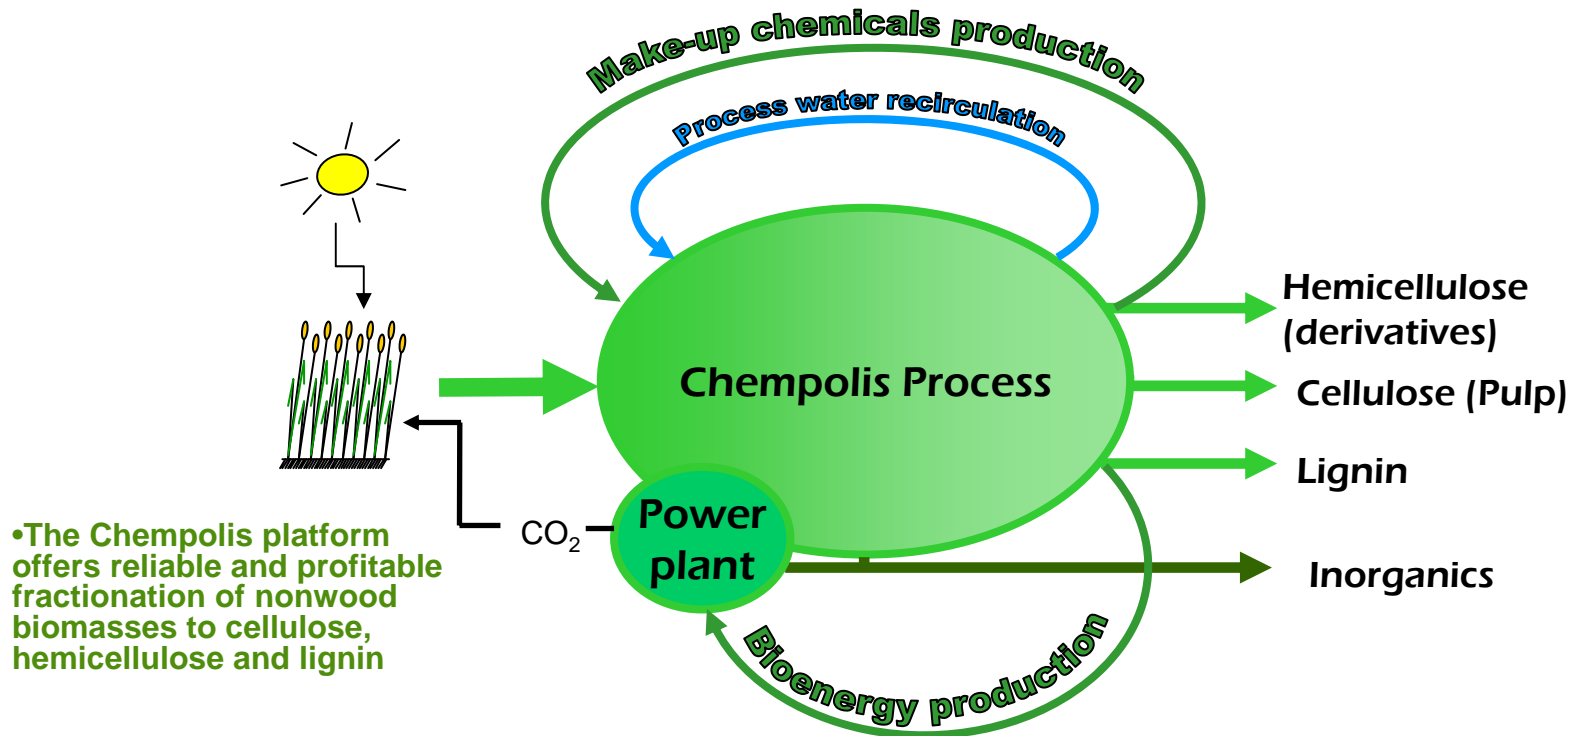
Make-up chemicals production

Process water recirculation

Chempolis Process

Hemicellulose (derivatives)

Cellulose (Pulp)

Lignin

Inorganics

Power plant

$CO_2$

Bioenergy production

•The Chempolis platform offers reliable and profitable fractionation of nonwood biomasses to cellulose, hemicellulose and lignin